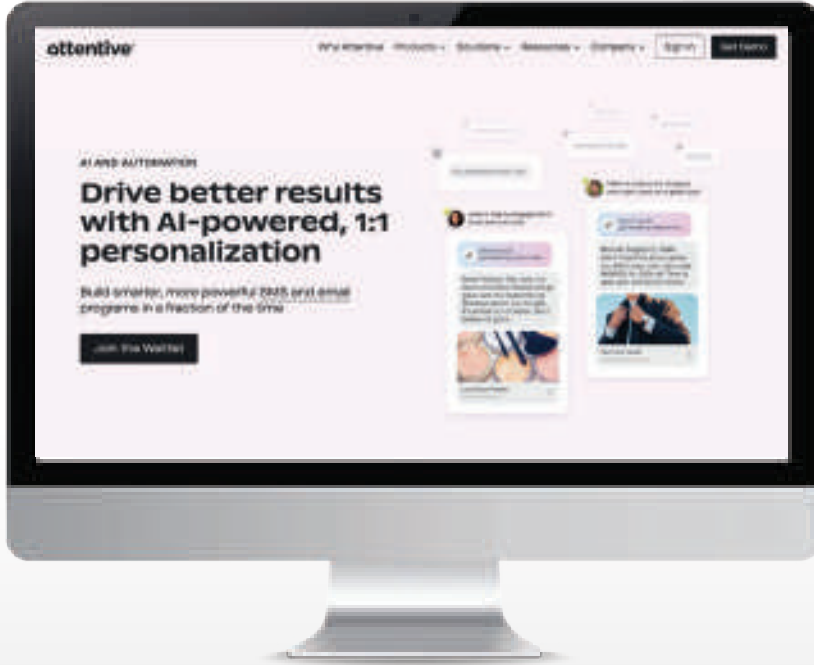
attentive

Why Attentive Products Solutions Resources Company Sign in Get Demo

AI AND AUTOMATION

Drive better results with AI-powered, 1:1 personalization

Build smarter, more powerful SMS and email programs in a fraction of the time

Join the Waitlist